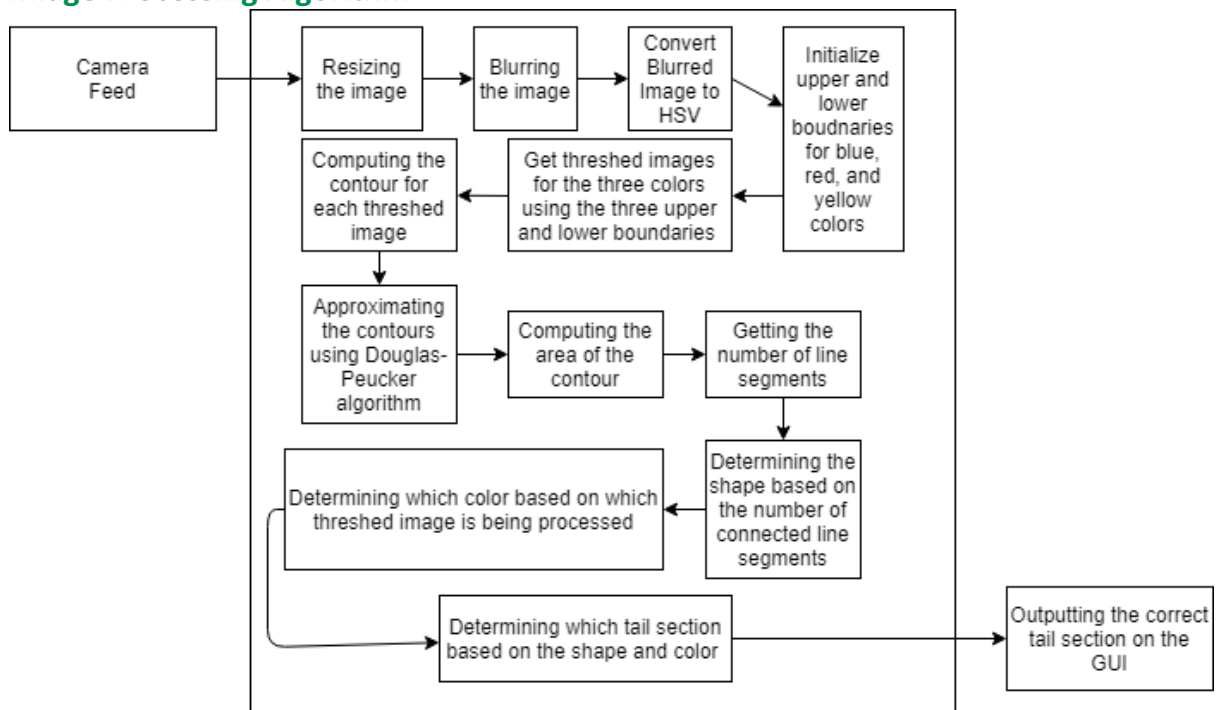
Image Processing Algorithm

Camera Feed

Resizing the image

Blurring the image

Convert Blurred Image to HSV

Initialize upper and lower boudnaries for blue, red, and yellow colors

Get threshed images for the three colors using the three upper and lower boundaries

Computing the contour for each threshed image

Approximating the contours using Douglas-Peucker algorithm

Computing the area of the contour

Getting the number of line segments

Determining the shape based on the number of connected line segments

Determining which color based on which threshed image is being processed

Determining which tail section based on the shape and color

Outputting the correct tail section on the GUI